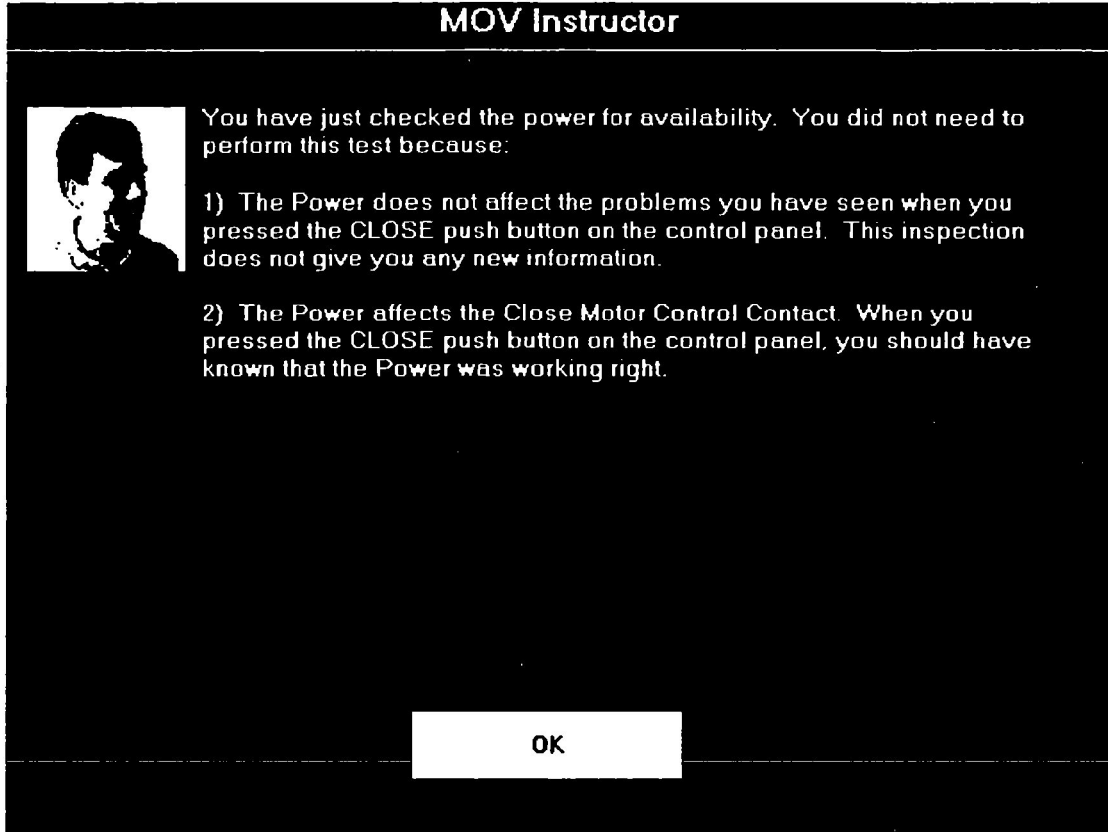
MOV Instructor

You have just checked the power for availability. You did not need to perform this test because:

1) The Power does not affect the problems you have seen when you pressed the CLOSE push button on the control panel. This inspection does not give you any new information.

2) The Power affects the Close Motor Control Contact. When you pressed the CLOSE push button on the control panel, you should have known that the Power was working right.

OK